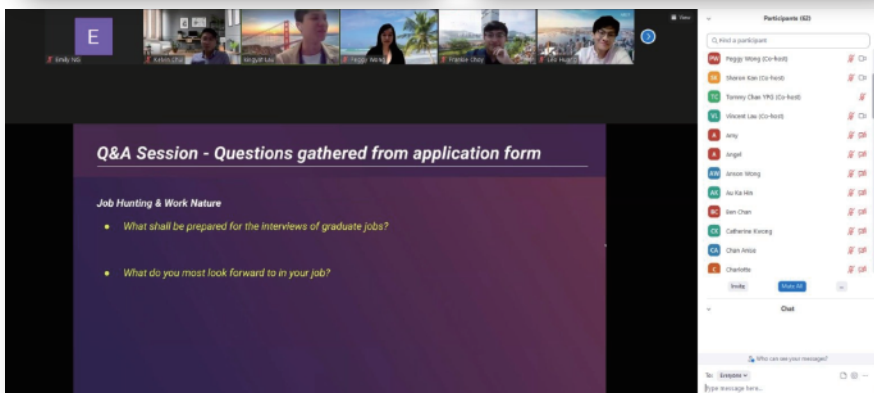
E
Emily NG
Kelvin Chai
Kingsal Lau
Peggy Wong
Frankie Choy
Leo Hung

View

Participants (62)

Find a participant

PW Peggy Wong (Co-host)
SK Sharon Kan (Co-host)
TC Tammy Chan YPG (Co-host)
VL Vincent Lau (Co-host)
A Amy
A Angel
AW Anson Wong
AK Au Ka Hin
BC Ben Chan
CK Catherine Kwong
CA Chan Anise
C Charlotte

Invite
Mute All

Chat

Who can see your messages?

To: Everyone

Type message here...

Q&A Session - Questions gathered from application form

Job Hunting & Work Nature

• What shall be prepared for the interviews of graduate jobs?

• What do you most look forward to in your job?